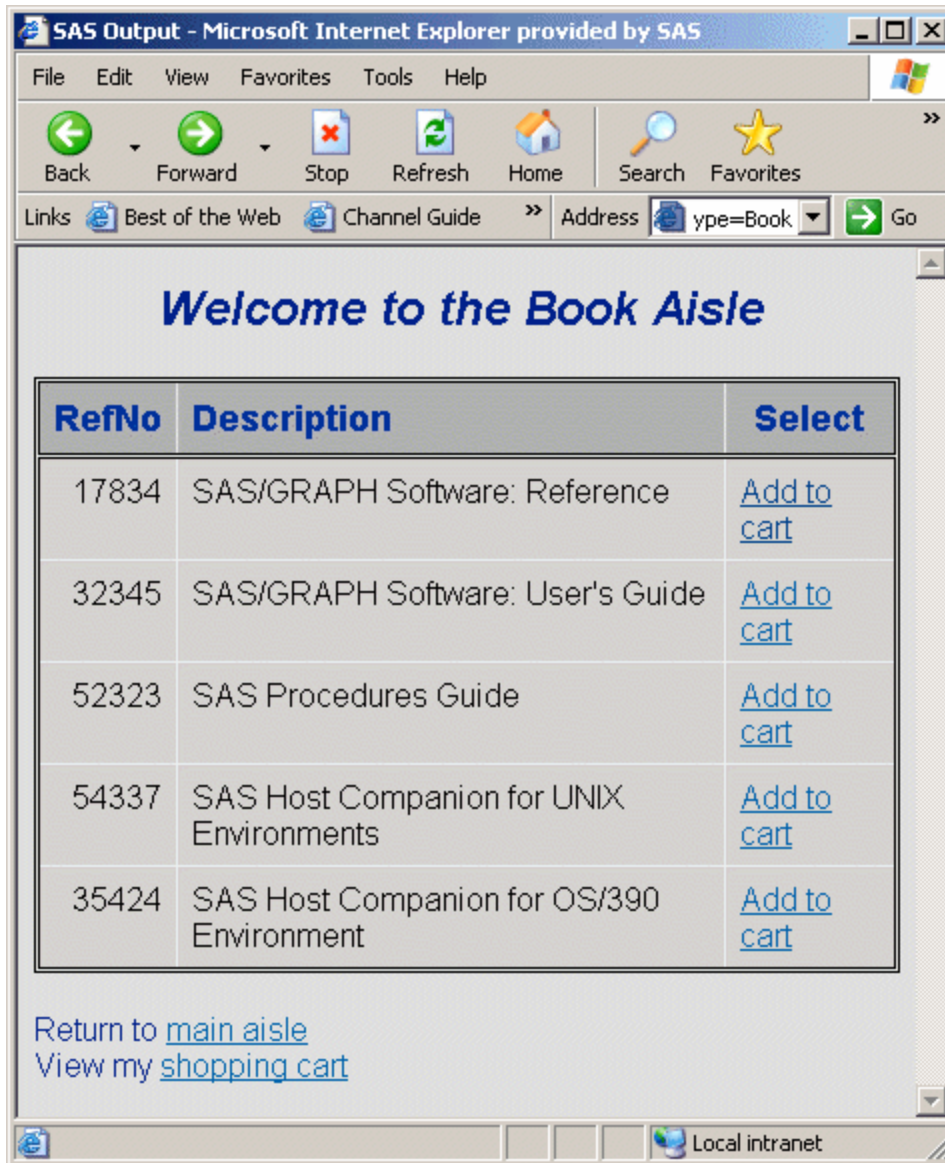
SAS Output - Microsoft Internet Explorer provided by SAS

File Edit View Favorites Tools Help

Back Forward Stop Refresh Home Search Favorites

Links Best of the Web Channel Guide » Address ype=Book Go

Welcome to the Book Aisle

| RefNo | Description | Select |
|---|---|---|
| 17834 | SAS/GRAPH Software: Reference | Add to cart |
| 32345 | SAS/GRAPH Software: User's Guide | Add to cart |
| 52323 | SAS Procedures Guide | Add to cart |
| 54337 | SAS Host Companion for UNIX Environments | Add to cart |
| 35424 | SAS Host Companion for OS/390 Environment | Add to cart |

Return to main aisle
View my shopping cart

Local intranet